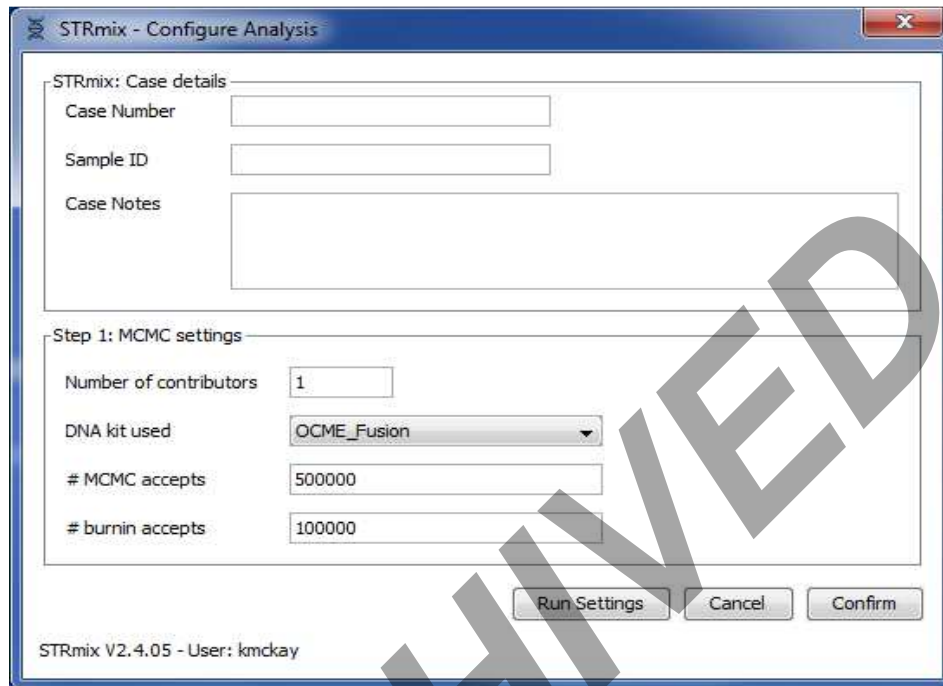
STRmix - Configure Analysis

STRmix: Case details

Case Number

Sample ID

Case Notes

Step 1: MCMC settings

Number of contributors 1

DNA kit used OCME_Fusion

# MCMC accepts 500000

# burnin accepts 100000

Run Settings Cancel Confirm

STRmix V2.4.05 - User: kmckay

HIVED